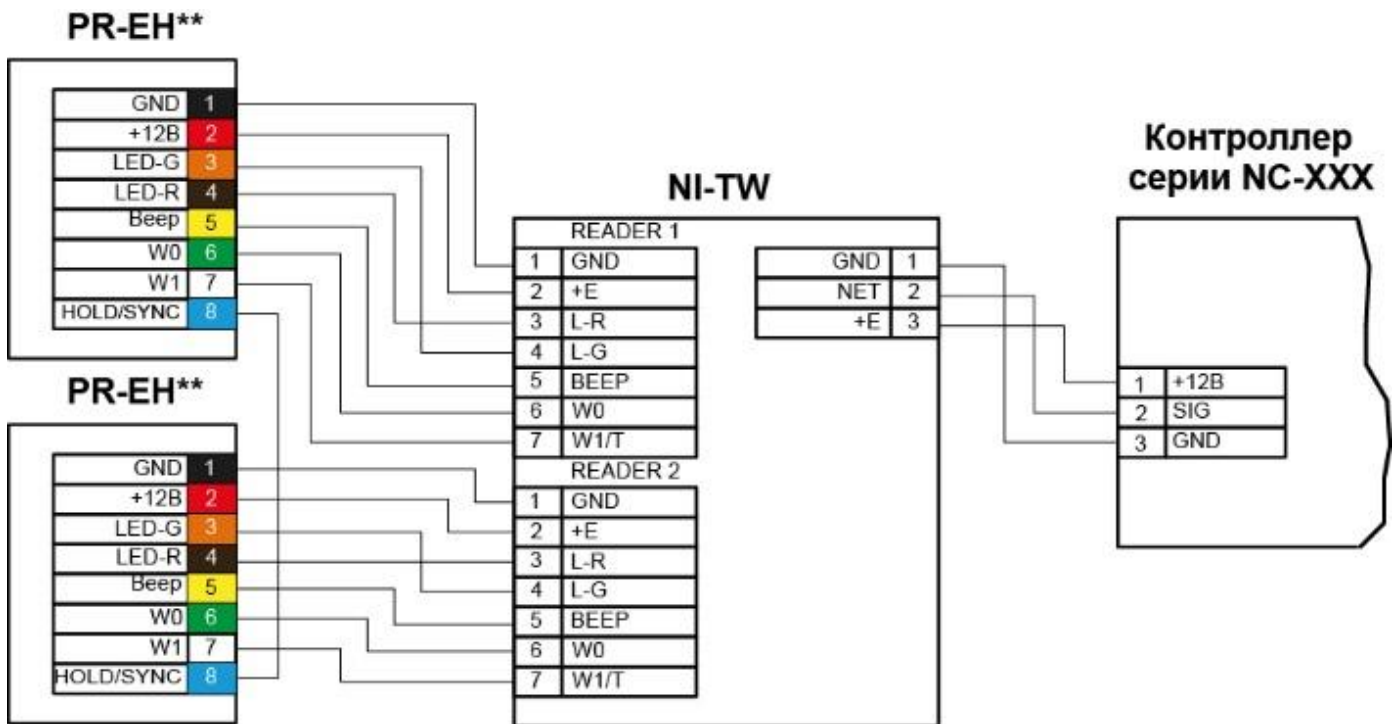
PR-EH**

| GND | 1 |
|---|---|
| +12В | 2 |
| LED-G | 3 |
| LED-R | 4 |
| Beep | 5 |
| W0 | 6 |
| W1 | 7 |
| HOLD/SYNC | 8 |

PR-EH**

| GND | 1 |
|---|---|
| +12В | 2 |
| LED-G | 3 |
| LED-R | 4 |
| Beep | 5 |
| W0 | 6 |
| W1 | 7 |
| HOLD/SYNC | 8 |

NI-TW

READER 1

| 1 | GND |
|---|---|
| 2 | +E |
| 3 | L-R |
| 4 | L-G |
| 5 | BEEP |
| 6 | W0 |
| 7 | W1/T |

READER 2

| 1 | GND |
|---|---|
| 2 | +E |
| 3 | L-R |
| 4 | L-G |
| 5 | BEEP |
| 6 | W0 |
| 7 | W1/T |

| GND | 1 |
|---|---|
| NET | 2 |
| +E | 3 |

Контроллер серии NC-XXX

| 1 | +12В |
|---|---|
| 2 | SIG |
| 3 | GND |